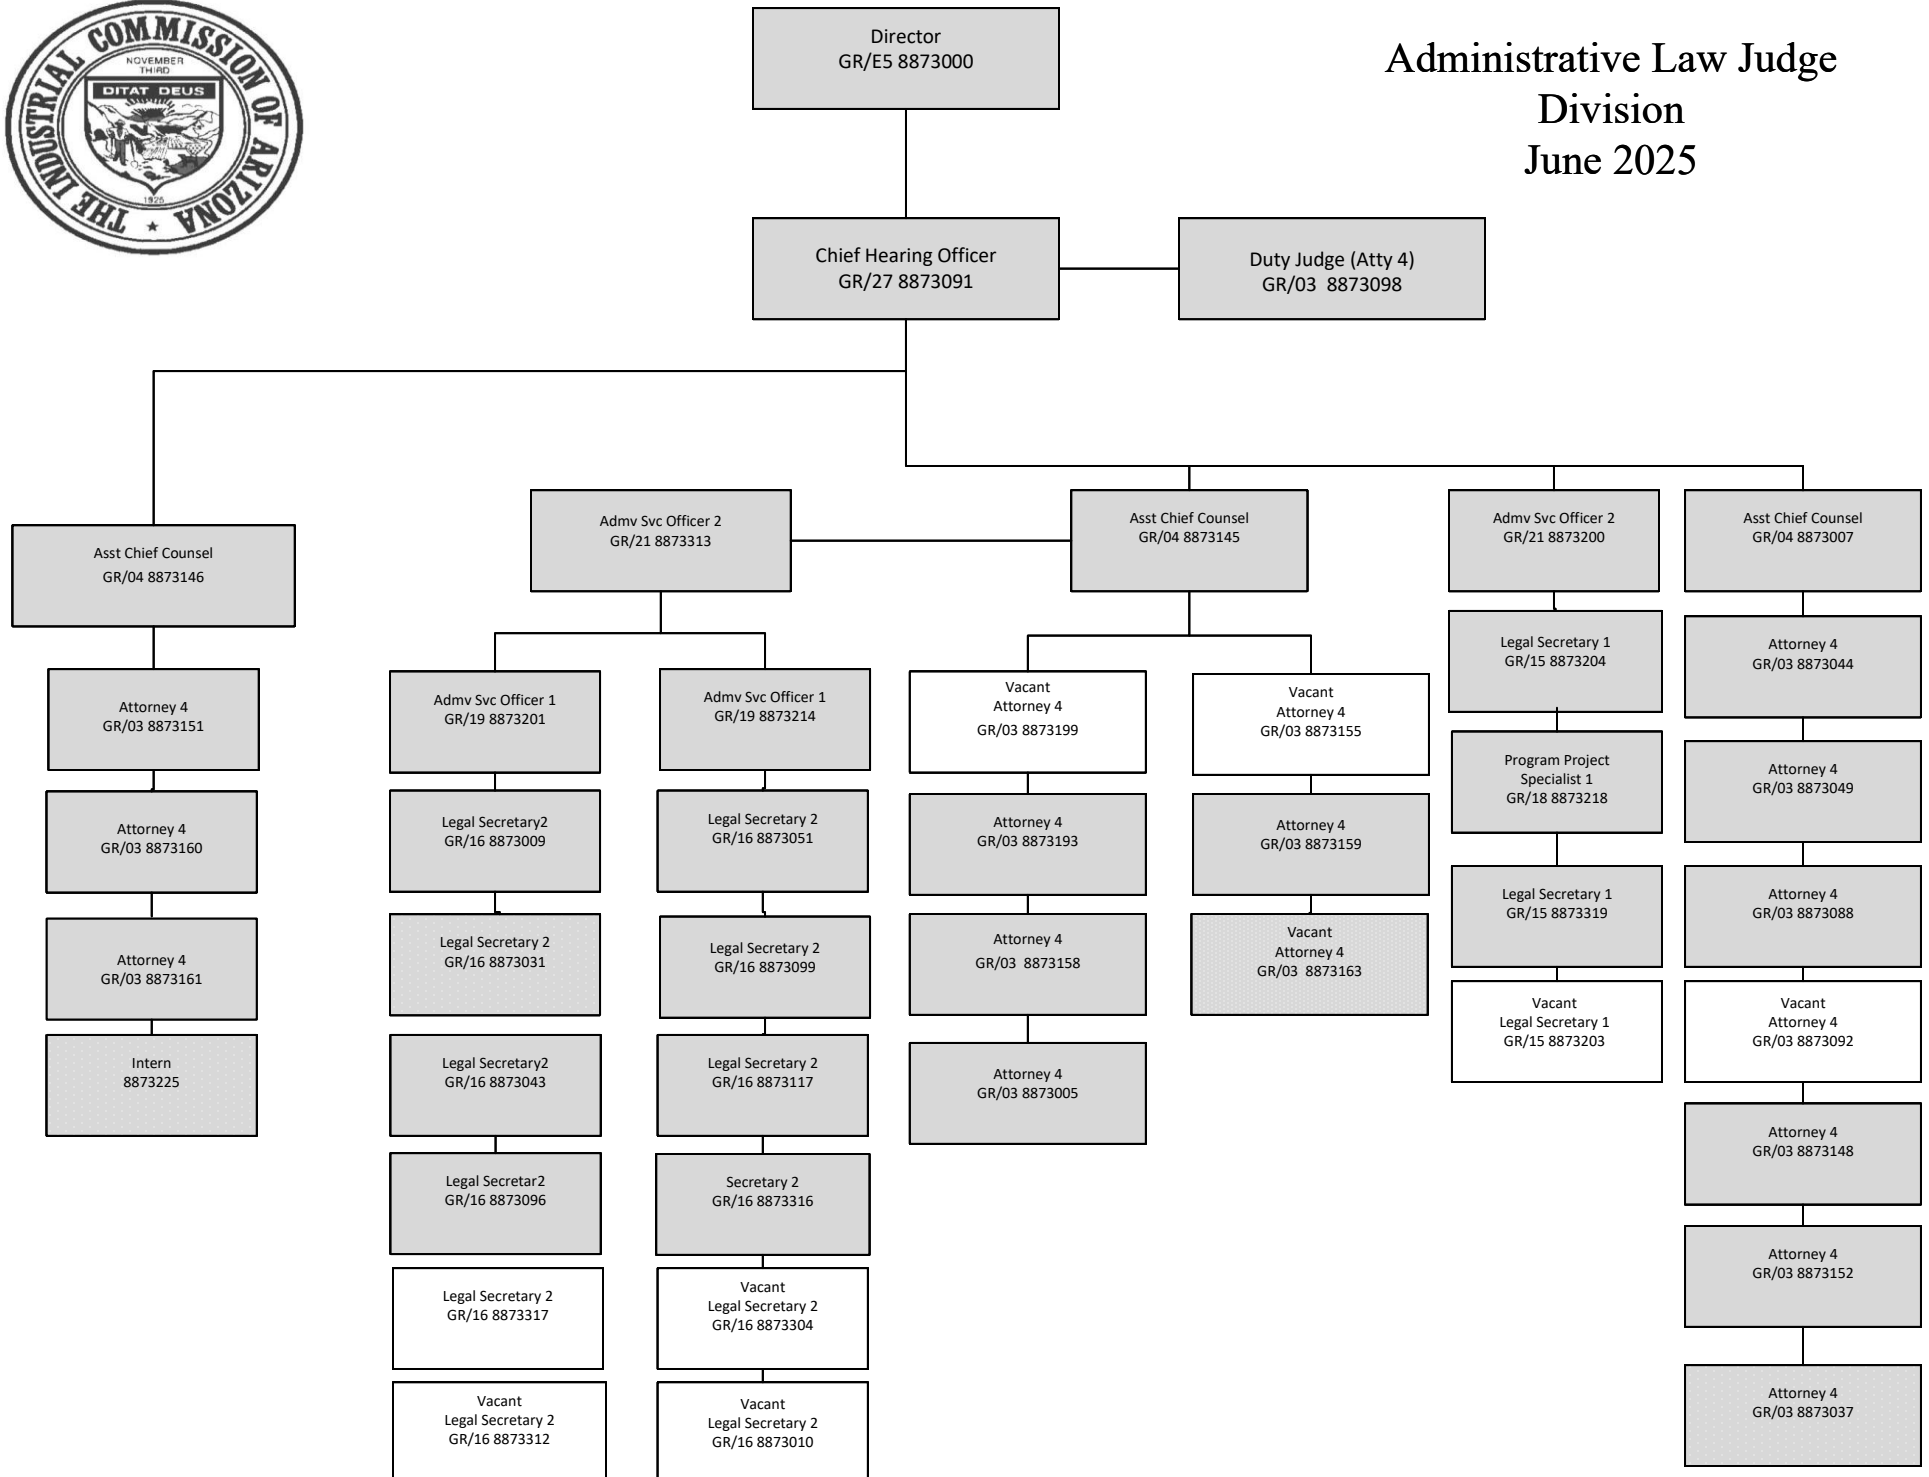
THE INDUSTRIAL COMMISSION OF ARIZONA
NOVEMBER THIRD
DITAT DEUS
1925

Director
GR/E5 8873000

Administrative Law Judge Division
June 2025

Chief Hearing Officer
GR/27 8873091

Duty Judge (Atty 4)
GR/03 8873098

Asst Chief Counsel
GR/04 8873146

Attorney 4
GR/03 8873151

Attorney 4
GR/03 8873160

Attorney 4
GR/03 8873161

Intern
8873225

Admv Svc Officer 2
GR/21 8873313

Admv Svc Officer 1
GR/19 8873201

Legal Secretary2
GR/16 8873009

Legal Secretary 2
GR/16 8873031

Legal Secretary2
GR/16 8873043

Legal Secretar2
GR/16 8873096

Legal Secretary 2
GR/16 8873317

Vacant
Legal Secretary 2
GR/16 8873312

Admv Svc Officer 1
GR/19 8873214

Legal Secretary 2
GR/16 8873051

Legal Secretary 2
GR/16 8873099

Legal Secretary 2
GR/16 8873117

Secretary 2
GR/16 8873316

Vacant
Legal Secretary 2
GR/16 8873304

Vacant
Legal Secretary 2
GR/16 8873010

Asst Chief Counsel
GR/04 8873145

Vacant
Attorney 4
GR/03 8873199

Attorney 4
GR/03 8873193

Attorney 4
GR/03 8873158

Attorney 4
GR/03 8873005

Vacant
Attorney 4
GR/03 8873155

Attorney 4
GR/03 8873159

Vacant
Attorney 4
GR/03 8873163

Admv Svc Officer 2
GR/21 8873200

Legal Secretary 1
GR/15 8873204

Program Project Specialist 1
GR/18 8873218

Legal Secretary 1
GR/15 8873319

Vacant
Legal Secretary 1
GR/15 8873203

Asst Chief Counsel
GR/04 8873007

Attorney 4
GR/03 8873044

Attorney 4
GR/03 8873049

Attorney 4
GR/03 8873088

Vacant
Attorney 4
GR/03 8873092

Attorney 4
GR/03 8873148

Attorney 4
GR/03 8873152

Attorney 4
GR/03 8873037